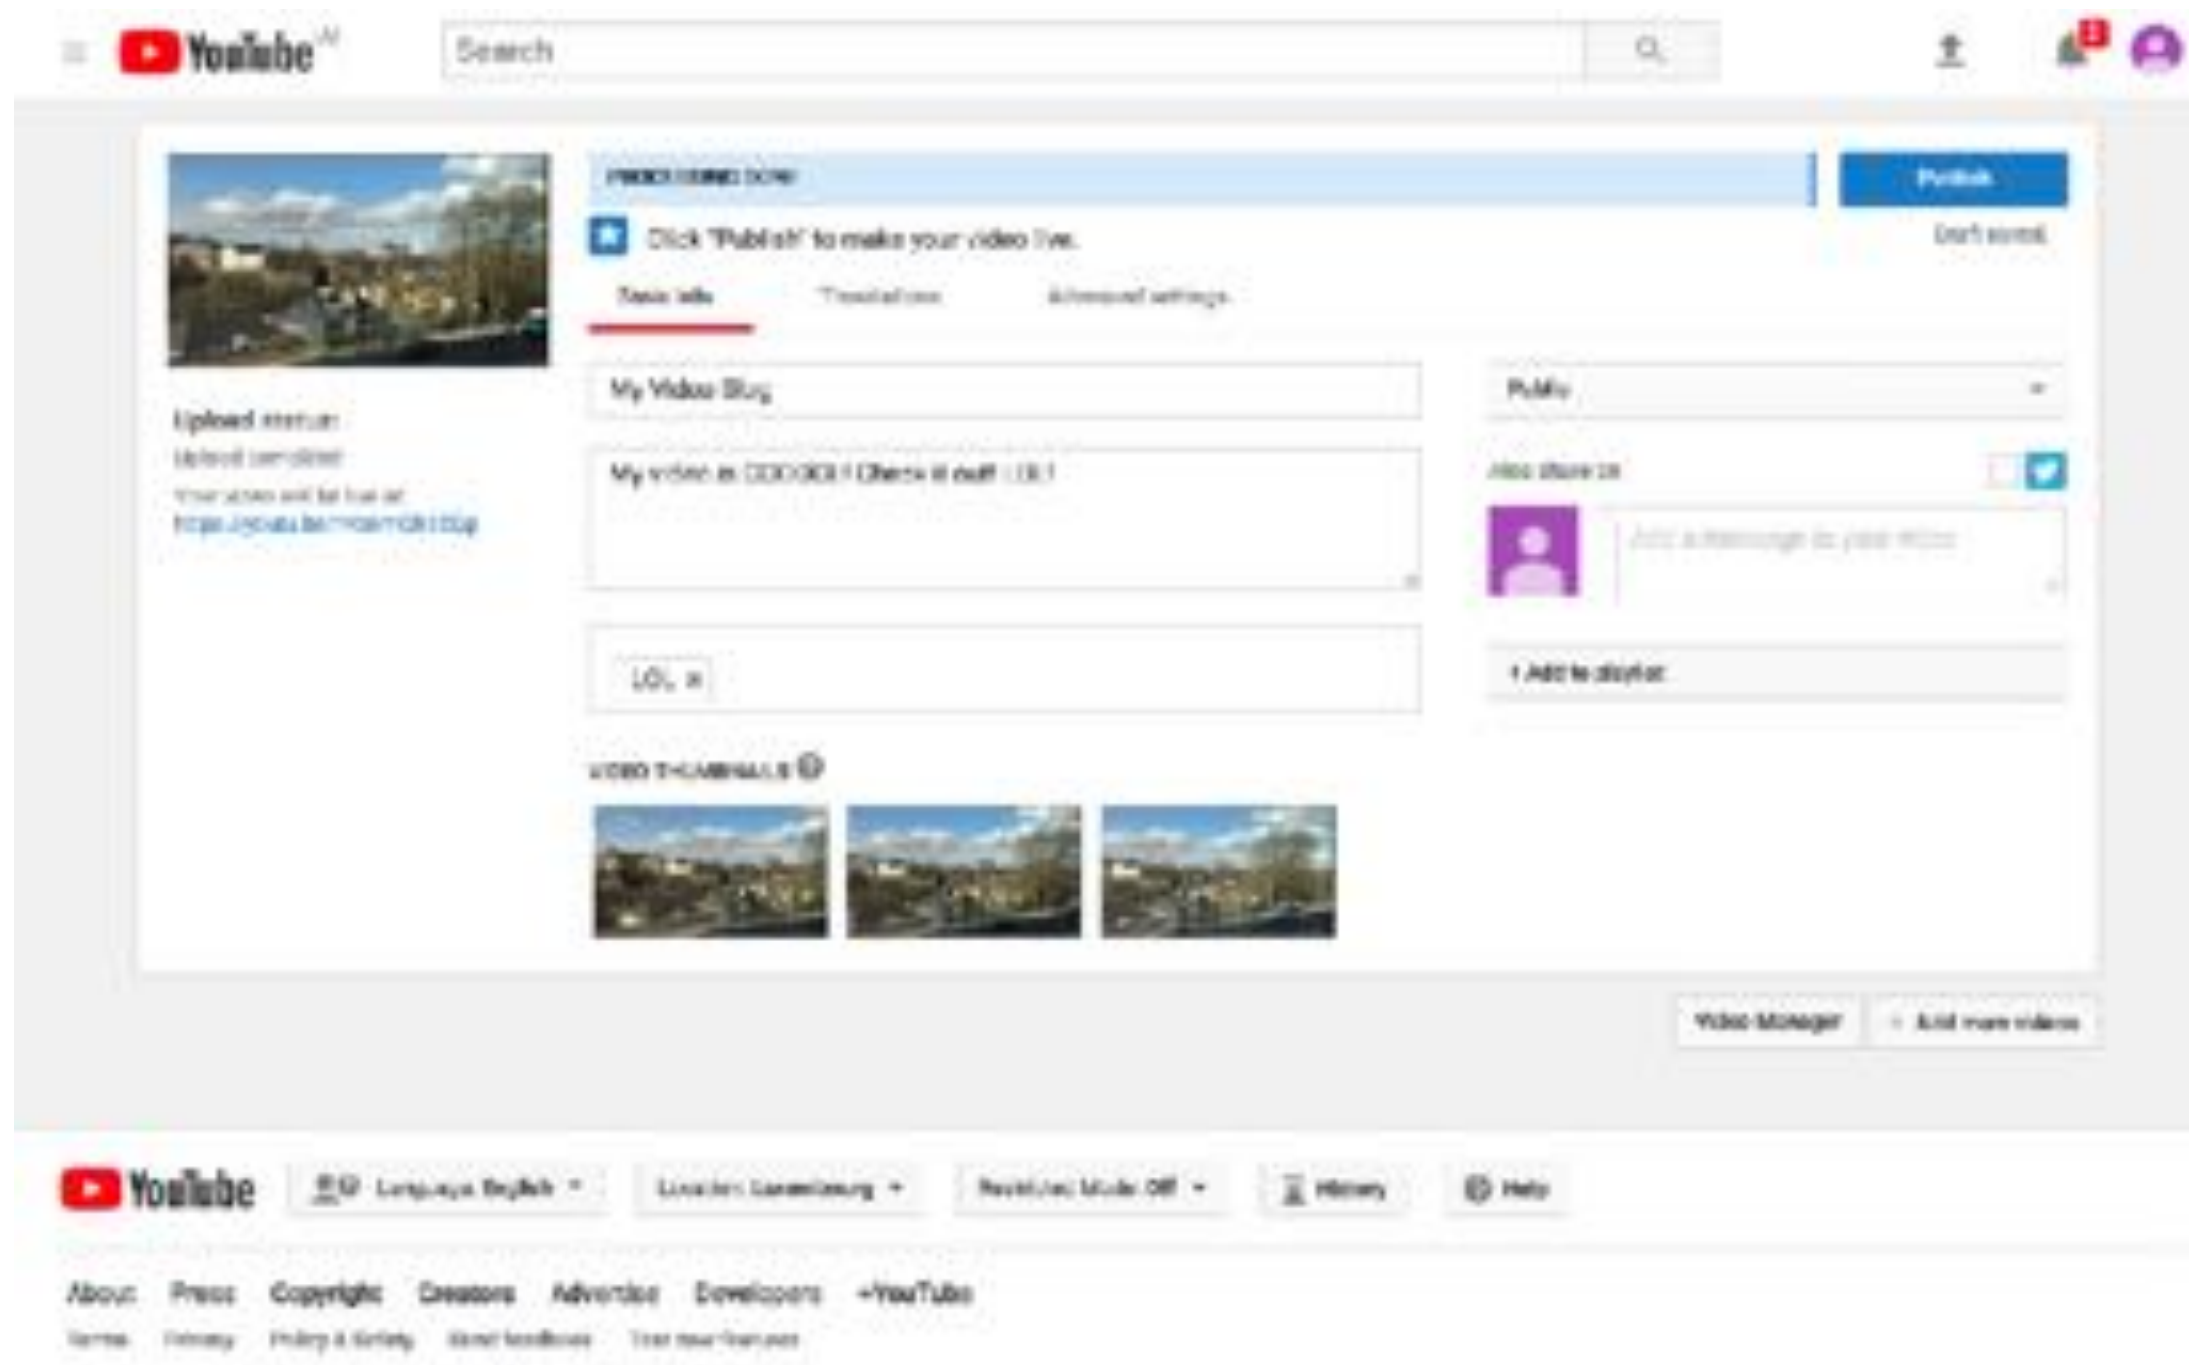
YouTube

Search

PROCESSING DONE

Publish

Click "Publish" to make your video live.

Draft saved.

Basic info

Translations

Advanced settings

Upload status:

Upload complete!

Your video will be live at:

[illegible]

My Video Blog

My video in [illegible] Check it out! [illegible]

LOL ×

Public

Also share on

Add a message to your video

+ Add to playlist

VIDEO THUMBNAILS

Video Manager

+ Add more videos

YouTube

Language: English

Location: Luxembourg

Restricted Mode: Off

History

Help

About

Press

Copyright

Creators

Advertise

Developers

+YouTube

Terms

Privacy

Policy & Safety

Send feedback

Test new features